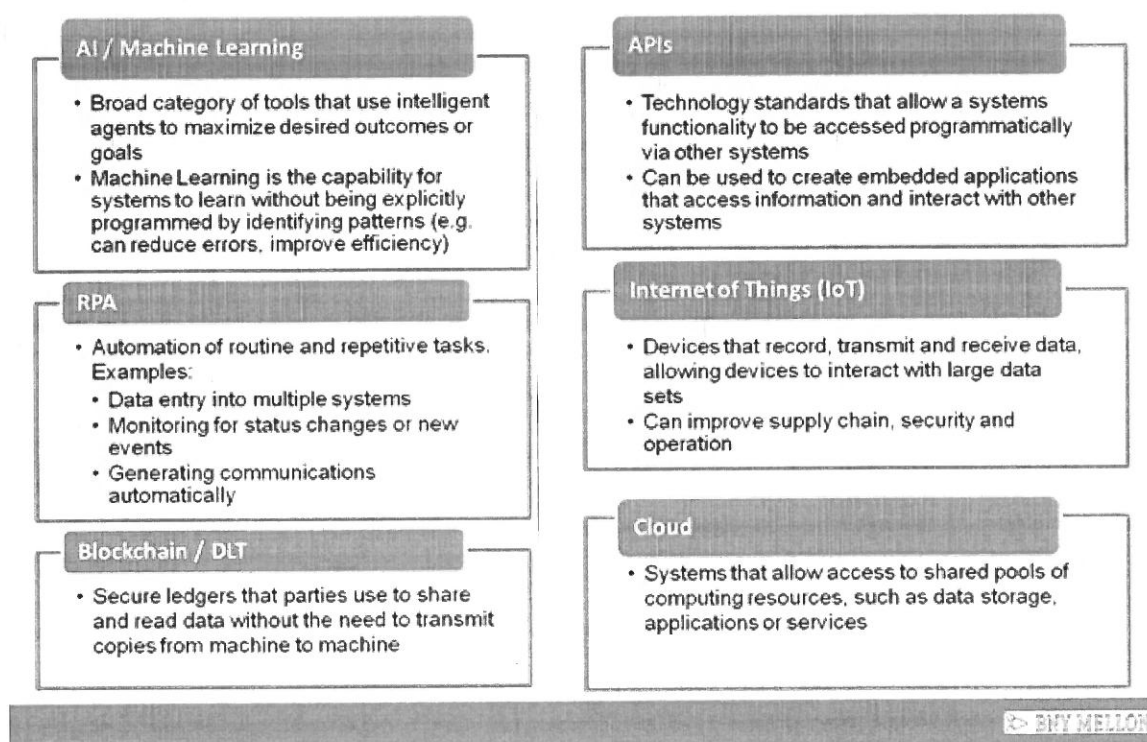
AI / Machine Learning

• Broad category of tools that use intelligent agents to maximize desired outcomes or goals
• Machine Learning is the capability for systems to learn without being explicitly programmed by identifying patterns (e.g. can reduce errors, improve efficiency)

RPA

• Automation of routine and repetitive tasks. Examples:
• Data entry into multiple systems
• Monitoring for status changes or new events
• Generating communications automatically

Blockchain / DLT

• Secure ledgers that parties use to share and read data without the need to transmit copies from machine to machine

APIs

• Technology standards that allow a systems functionality to be accessed programmatically via other systems
• Can be used to create embedded applications that access information and interact with other systems

Internet of Things (IoT)

• Devices that record, transmit and receive data, allowing devices to interact with large data sets
• Can improve supply chain, security and operation

Cloud

• Systems that allow access to shared pools of computing resources, such as data storage, applications or services

BNY MELLON